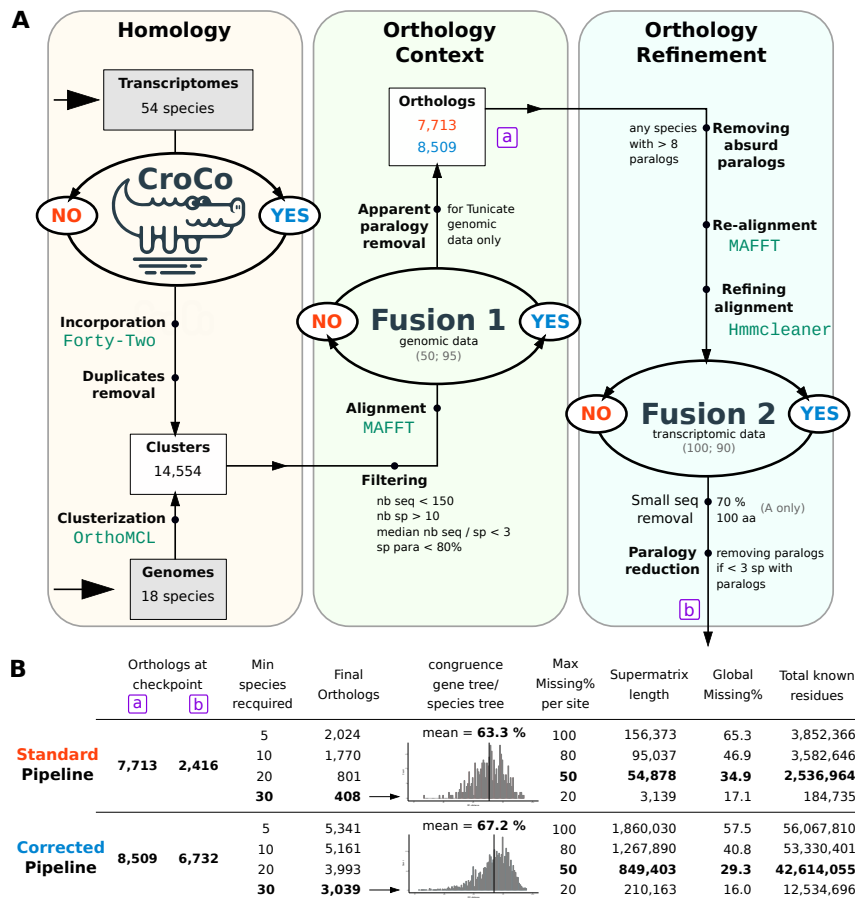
A

Homology

Transcriptomes
54 species

CroCo

NO

YES

Incorporation
Forty-Two

Duplicates removal

Clusters
14,554

Clusterization
OrthoMCL

Genomes
18 species

Orthology Context

Orthologs
7,713
8,509

a

Apparent paralogy removal

for Tunicate genomic data only

NO

Fusion 1
genomic data
(50; 95)

YES

Alignment
MAFFT

Filtering
nb seq < 150
nb sp > 10
median nb seq / sp < 3
sp para < 80%

Orthology Refinement

any species with > 8 paralogs

Removing absurd paralogs

Re-alignment
MAFFT

Refining alignment
Hmmcleaner

NO

Fusion 2
transcriptomic data
(100; 90)

YES

Small seq removal

70 %
100 aa
(A only)

Paralogy reduction

removing paralogs if < 3 sp with paralogs

b

B

| | Orthologs at checkpoint a | b | Min species recquired | Final Orthologs | congruence gene tree/ species tree | Max Missing% per site | Supermatrix length | Global Missing% | Total known residues |
|---|---|---|---|---|---|---|---|---|---|
| Standard Pipeline | 7,713 | 2,416 | 5 | 2,024 | mean = 63.3 % | 100 | 156,373 | 65.3 | 3,852,366 |
| | | | 10 | 1,770 | | 80 | 95,037 | 46.9 | 3,582,646 |
| | | | 20 | 801 | | 50 | 54,878 | 34.9 | 2,536,964 |
| | | | 30 | 408 | | 20 | 3,139 | 17.1 | 184,735 |
| Corrected Pipeline | 8,509 | 6,732 | 5 | 5,341 | mean = 67.2 % | 100 | 1,860,030 | 57.5 | 56,067,810 |
| | | | 10 | 5,161 | | 80 | 1,267,890 | 40.8 | 53,330,401 |
| | | | 20 | 3,993 | | 50 | 849,403 | 29.3 | 42,614,055 |
| | | | 30 | 3,039 | | 20 | 210,163 | 16.0 | 12,534,696 |